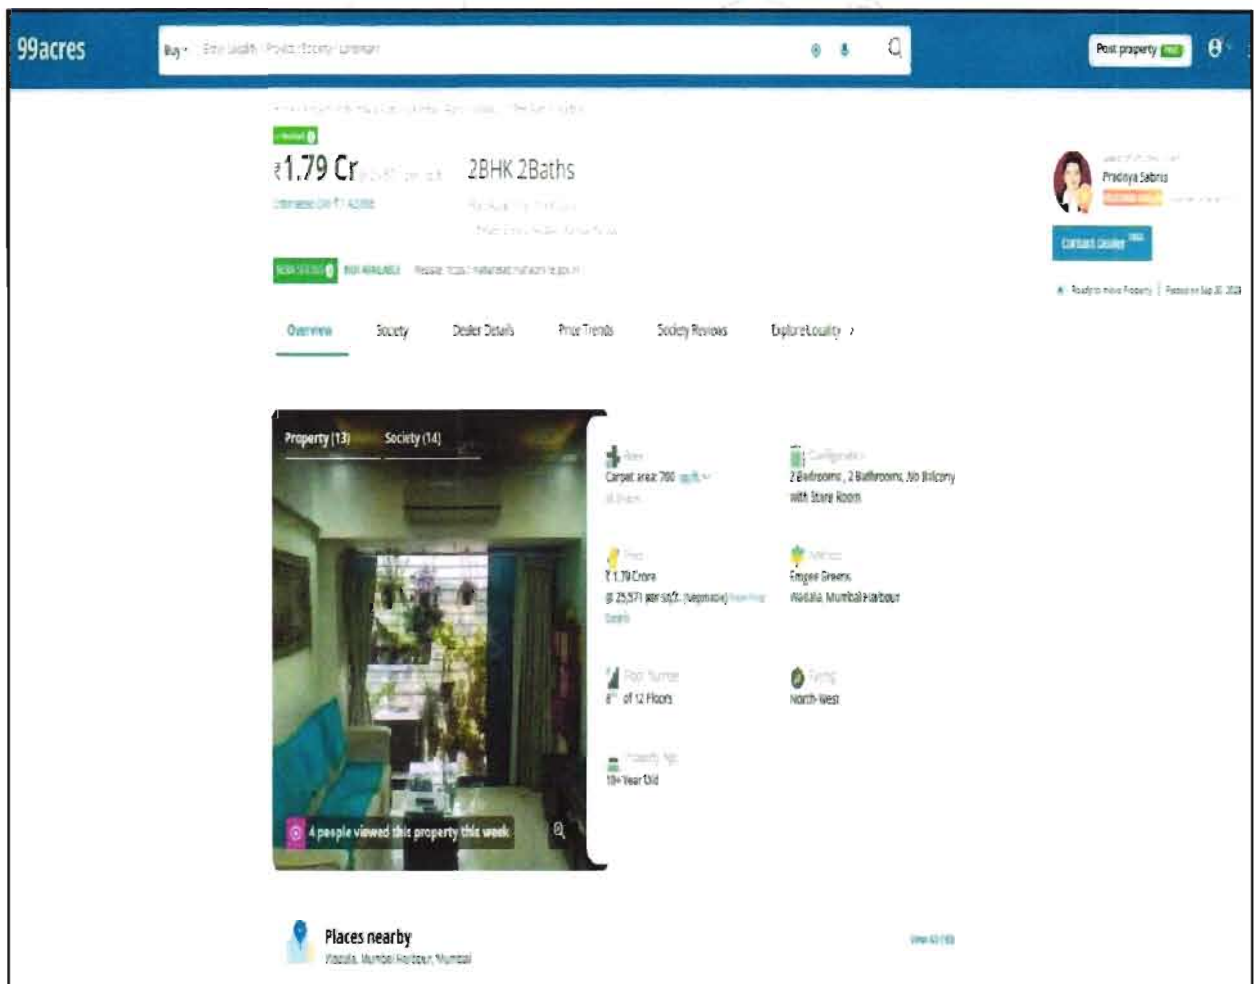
99acres

Buy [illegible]

Post property FREE

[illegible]

₹1.79 Cr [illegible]

2BHK 2Baths

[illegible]

Pradnya Sabnis

Contact Dealer

Overview Society Dealer Details Price Trends Society Reviews Explore Locality ›

Property (13) Society (14)

4 people viewed this property this week

Carpet area: 700 sq.ft.

2 Bedrooms, 2 Bathrooms, No Balcony with Store Room

₹1.79 Crore
@ 25,571 per sq.ft. (Negotiable)

Empire Greens
Wadala, Mumbai Harbour

8th of 12 Floors

North-West

10+ Year Old

Places nearby
Wadala, Mumbai Harbour, Mumbai